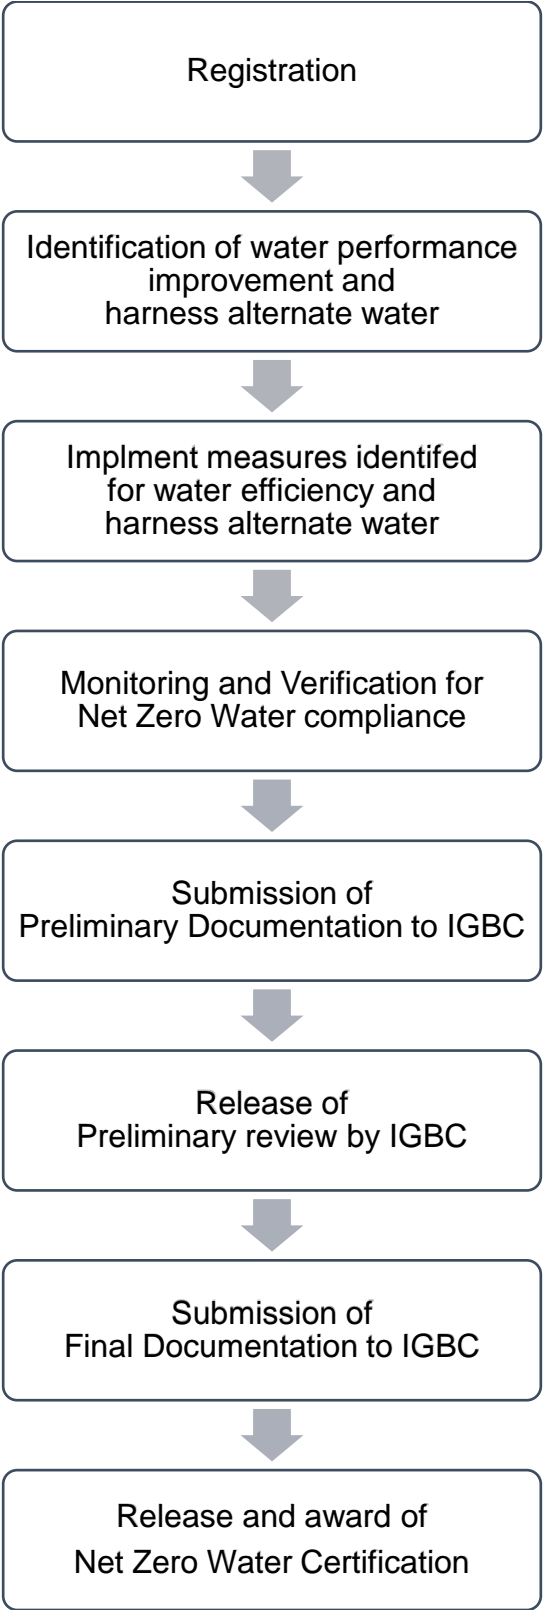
Registration

Identification of water performance improvement and harness alternate water

Implment measures identifed for water efficiency and harness alternate water

Monitoring and Verification for Net Zero Water compliance

Submission of Preliminary Documentation to IGBC

Release of Preliminary review by IGBC

Submission of Final Documentation to IGBC

Release and award of Net Zero Water Certification